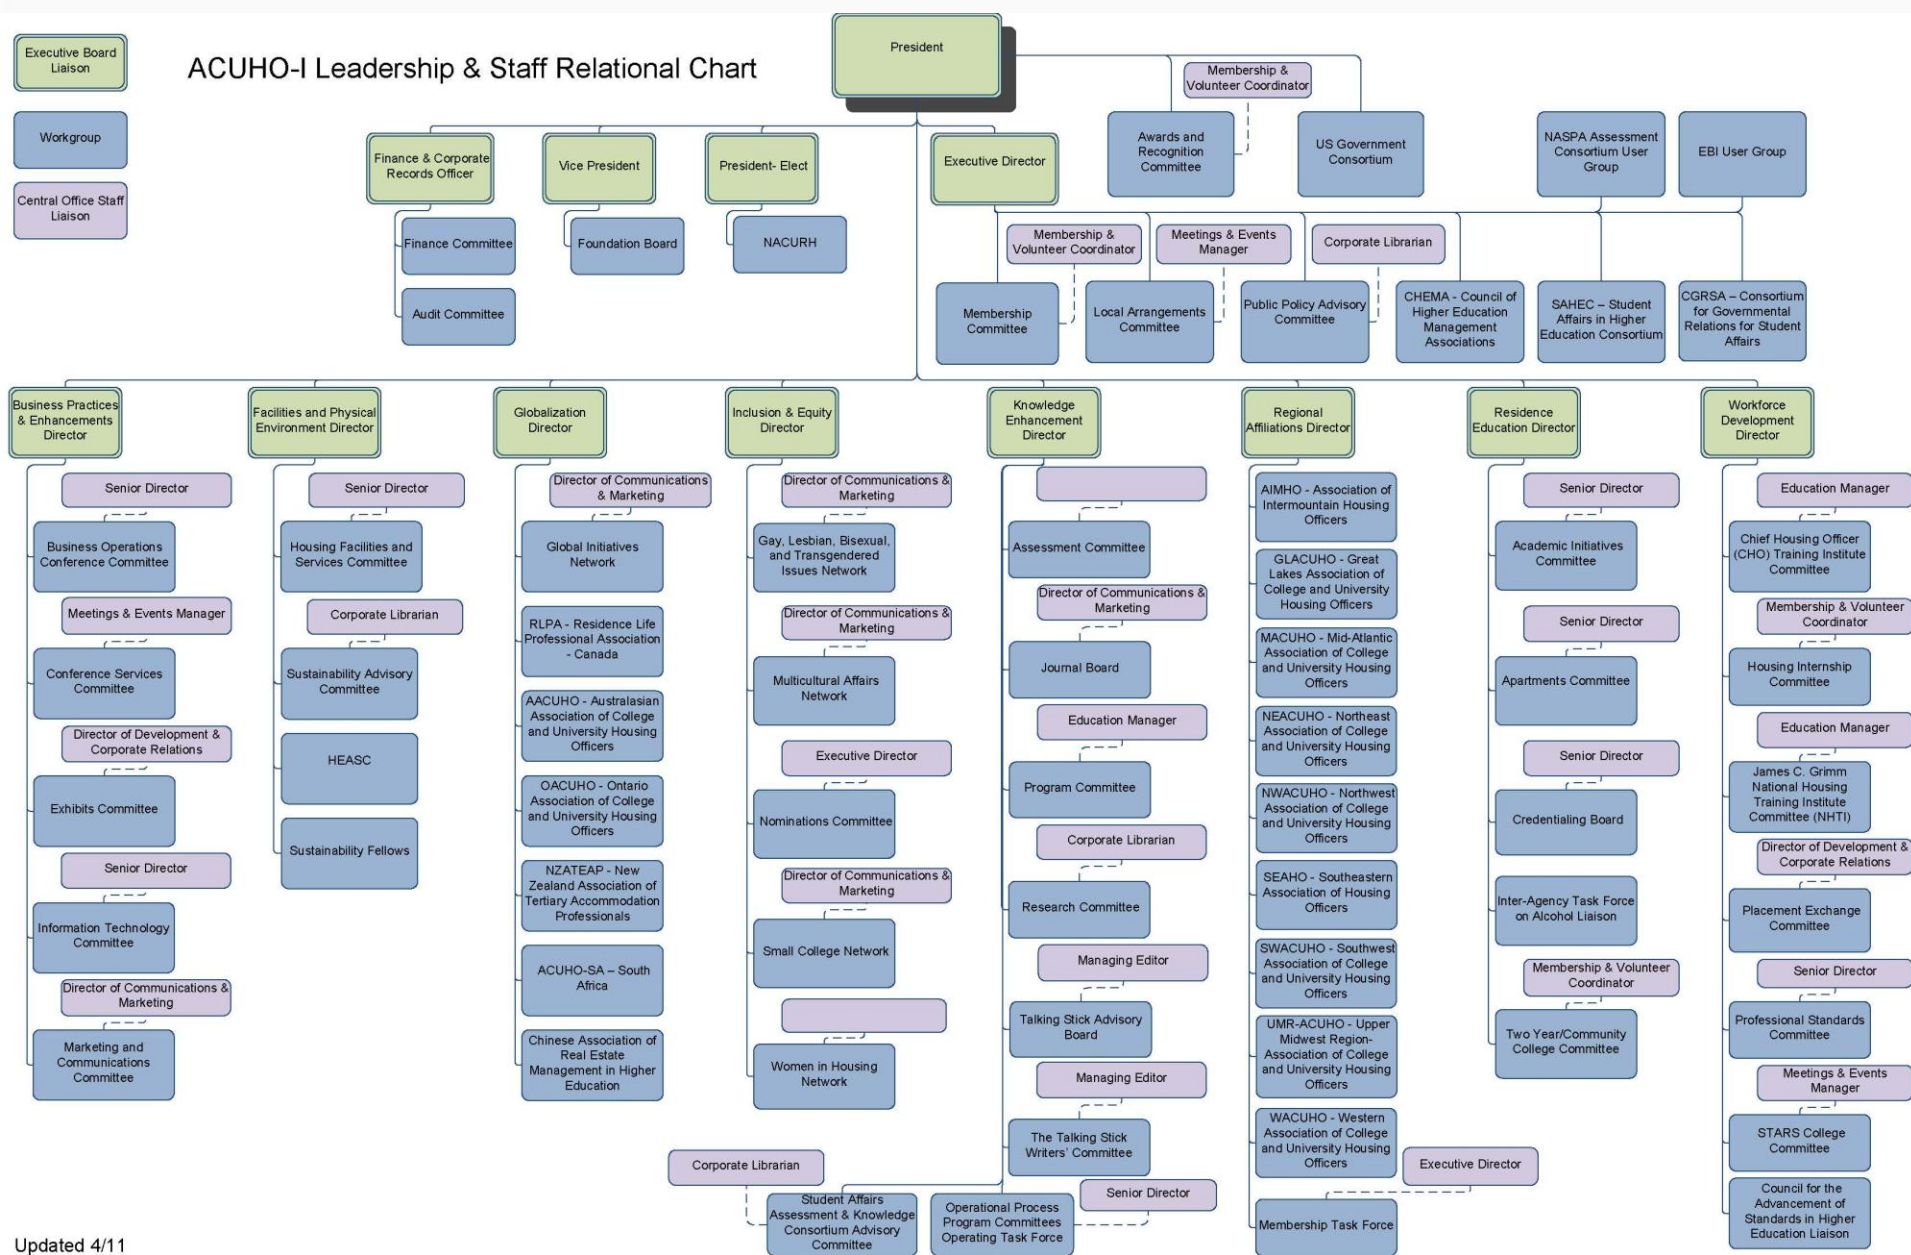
Executive Board Liaison

Workgroup

Central Office Staff Liaison

ACUHO-I Leadership & Staff Relational Chart

President

Membership & Volunteer Coordinator

Awards and Recognition Committee

US Government Consortium

NASPA Assessment Consortium User Group

EBI User Group

Finance & Corporate Records Officer

Finance Committee

Audit Committee

Vice President

Foundation Board

President- Elect

NACURH

Executive Director

Membership & Volunteer Coordinator

Meetings & Events Manager

Corporate Librarian

Membership Committee

Local Arrangements Committee

Public Policy Advisory Committee

CHEMA - Council of Higher Education Management Associations

SAHEC – Student Affairs in Higher Education Consortium

CGRSA – Consortium for Governmental Relations for Student Affairs

Business Practices & Enhancements Director

Senior Director

Business Operations Conference Committee

Meetings & Events Manager

Conference Services Committee

Director of Development & Corporate Relations

Exhibits Committee

Senior Director

Information Technology Committee

Director of Communications & Marketing

Marketing and Communications Committee

Facilities and Physical Environment Director

Senior Director

Housing Facilities and Services Committee

Corporate Librarian

Sustainability Advisory Committee

HEASC

Sustainability Fellows

Globalization Director

Director of Communications & Marketing

Global Initiatives Network

RLPA - Residence Life Professional Association - Canada

AACUHO - Australasian Association of College and University Housing Officers

OACUHO - Ontario Association of College and University Housing Officers

NZATEAP - New Zealand Association of Tertiary Accommodation Professionals

ACUHO-SA – South Africa

Chinese Association of Real Estate Management in Higher Education

Inclusion & Equity Director

Director of Communications & Marketing

Gay, Lesbian, Bisexual, and Transgendered Issues Network

Director of Communications & Marketing

Multicultural Affairs Network

Executive Director

Nominations Committee

Director of Communications & Marketing

Small College Network

Women in Housing Network

Knowledge Enhancement Director

Assessment Committee

Director of Communications & Marketing

Journal Board

Education Manager

Program Committee

Corporate Librarian

Research Committee

Managing Editor

Talking Stick Advisory Board

Managing Editor

The Talking Stick Writers' Committee

Senior Director

Operational Process Program Committees Operating Task Force

Corporate Librarian

Student Affairs Assessment & Knowledge Consortium Advisory Committee

Regional Affiliations Director

AIMHO - Association of Intermountain Housing Officers

GLACUHO - Great Lakes Association of College and University Housing Officers

MACUHO - Mid-Atlantic Association of College and University Housing Officers

NEACUHO - Northeast Association of College and University Housing Officers

NWACUHO - Northwest Association of College and University Housing Officers

SEAHO - Southeastern Association of Housing Officers

SWACUHO - Southwest Association of College and University Housing Officers

UMR-ACUHO - Upper Midwest Region-Association of College and University Housing Officers

WACUHO - Western Association of College and University Housing Officers

Executive Director

Membership Task Force

Residence Education Director

Senior Director

Academic Initiatives Committee

Senior Director

Apartments Committee

Senior Director

Credentialing Board

Inter-Agency Task Force on Alcohol Liaison

Membership & Volunteer Coordinator

Two Year/Community College Committee

Workforce Development Director

Education Manager

Chief Housing Officer (CHO) Training Institute Committee

Membership & Volunteer Coordinator

Housing Internship Committee

Education Manager

James C. Grimm National Housing Training Institute Committee (NHTI)

Director of Development & Corporate Relations

Placement Exchange Committee

Senior Director

Professional Standards Committee

Meetings & Events Manager

STARS College Committee

Council for the Advancement of Standards in Higher Education Liaison

Updated 4/11